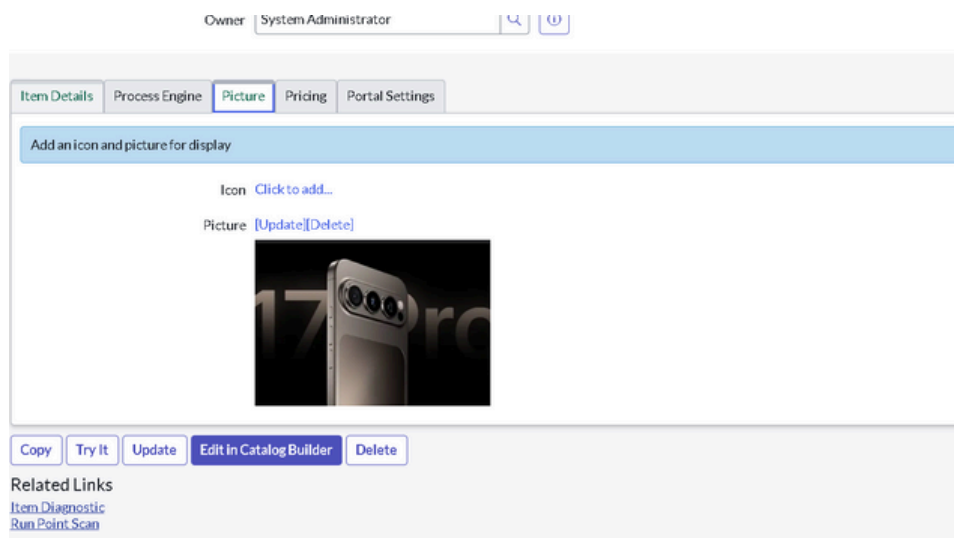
Owner System Administrator

Item Details | Process Engine | Picture | Pricing | Portal Settings

Add an icon and picture for display

Icon Click to add...

Picture [Update][Delete]

17 Pro

Copy | Try It | Update | Edit in Catalog Builder | Delete

Related Links
Item Diagnostic
Run Point Scan